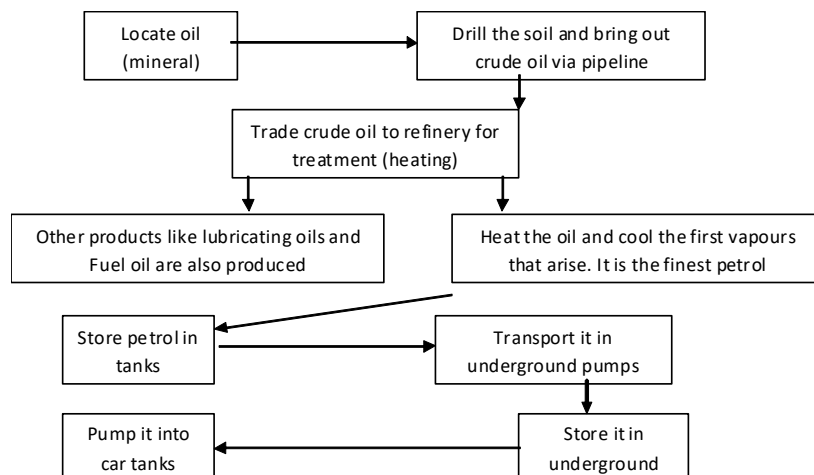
Locate oil (mineral)

Drill the soil and bring out crude oil via pipeline

Trade crude oil to refinery for treatment (heating)

Other products like lubricating oils and Fuel oil are also produced

Heat the oil and cool the first vapours that arise. It is the finest petrol

Store petrol in tanks

Transport it in underground pumps

Store it in underground

Pump it into car tanks